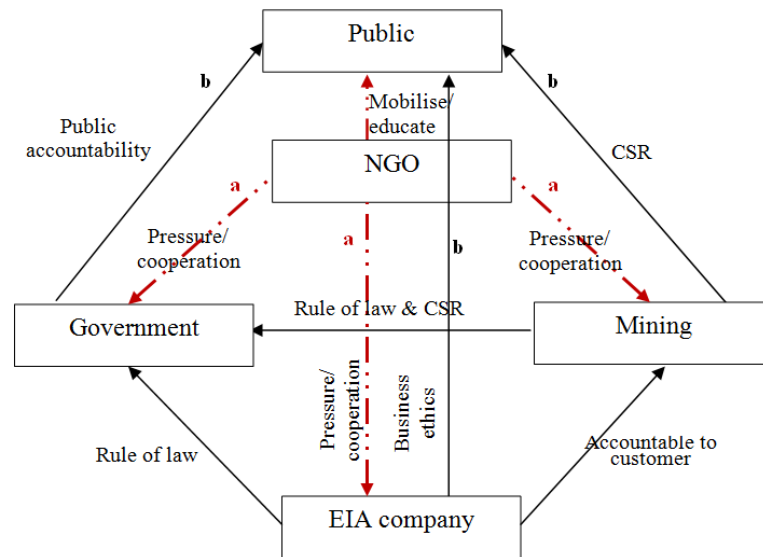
Public

b

b

Public accountability

Mobilise/ educate

CSR

NGO

a

a

a

Pressure/ cooperation

b

Pressure/ cooperation

Rule of law & CSR

Government

Mining

Pressure/ cooperation

Business ethics

Rule of law

Accountable to customer

EIA company